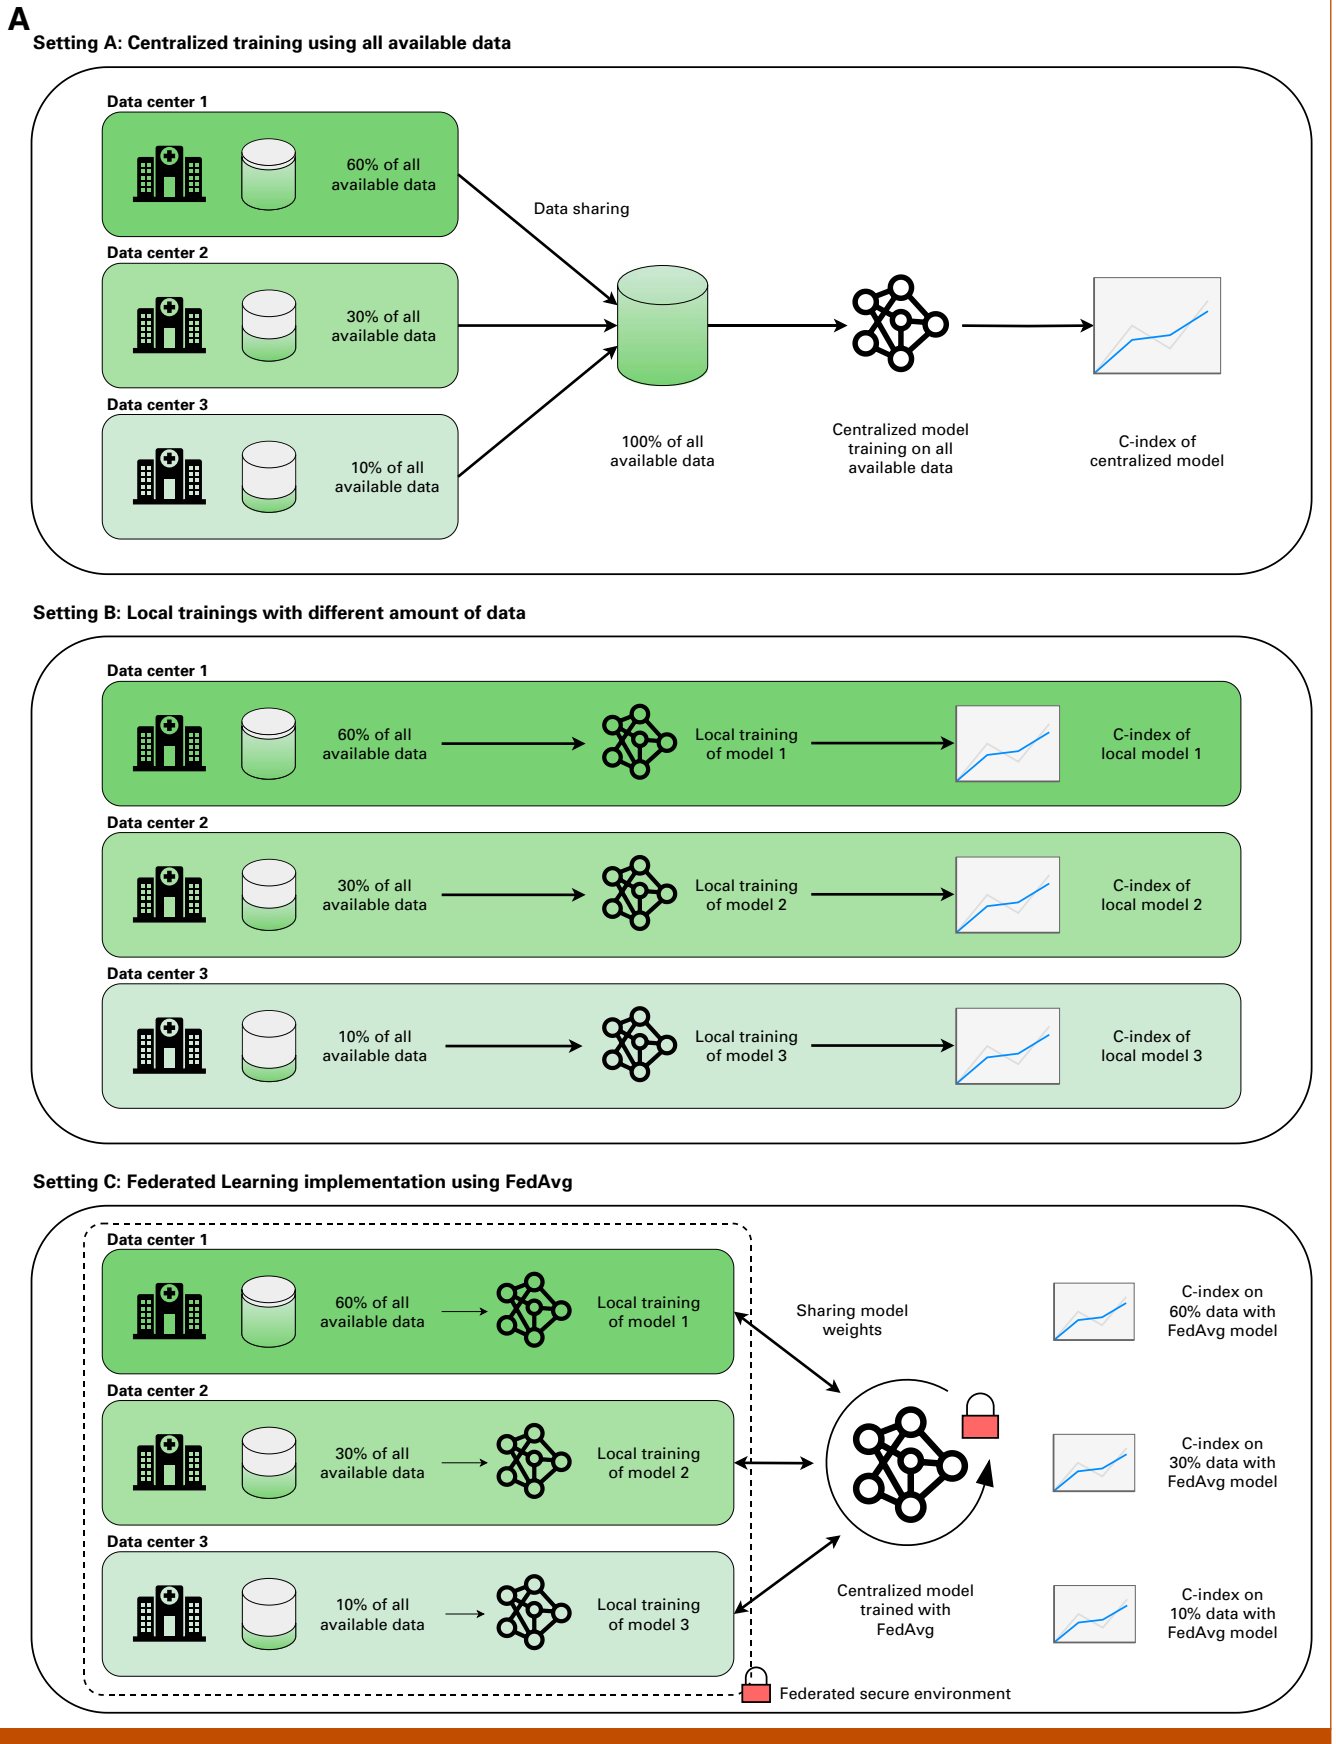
A

Setting A: Centralized training using all available data

Data center 1

60% of all available data

Data center 2

30% of all available data

Data center 3

10% of all available data

Data sharing

100% of all available data

Centralized model training on all available data

C-index of centralized model

Setting B: Local trainings with different amount of data

Data center 1

60% of all available data

Local training of model 1

C-index of local model 1

Data center 2

30% of all available data

Local training of model 2

C-index of local model 2

Data center 3

10% of all available data

Local training of model 3

C-index of local model 3

Setting C: Federated Learning implementation using FedAvg

Data center 1

60% of all available data

Local training of model 1

Data center 2

30% of all available data

Local training of model 2

Data center 3

10% of all available data

Local training of model 3

Sharing model weights

Centralized model trained with FedAvg

C-index on 60% data with FedAvg model

C-index on 30% data with FedAvg model

C-index on 10% data with FedAvg model

Federated secure environment